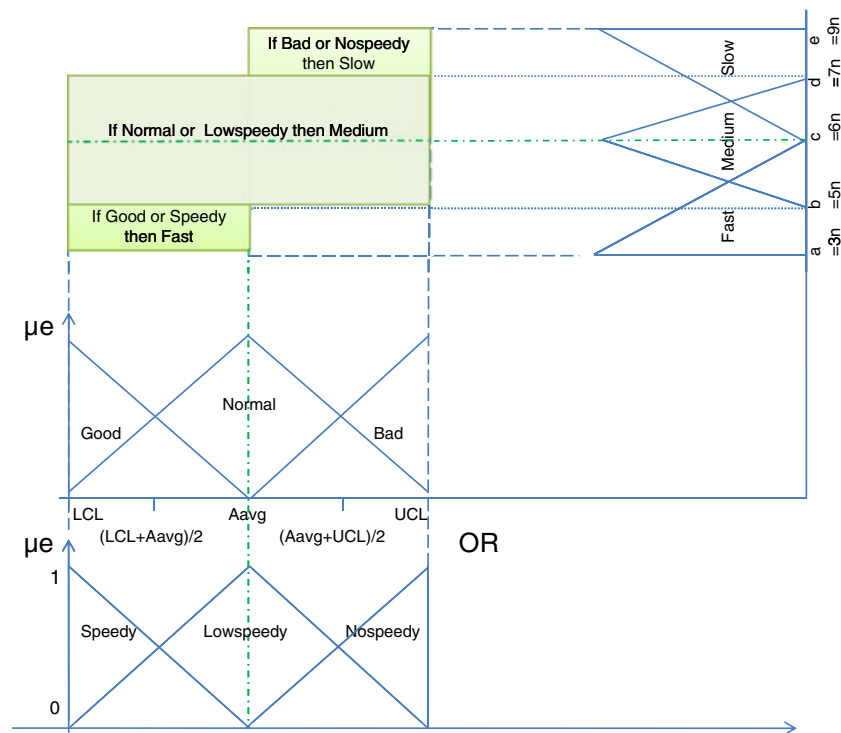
If Bad or Nospeedy then Slow

If Normal or Lowspeedy then Medium

If Good or Speedy then Fast

Slow

Medium

Fast

e =9n

d =7n

c =6n

b =5n

a =3n

μe

Good

Normal

Bad

LCL

(LCL+Aavg)/2

Aavg

(Aavg+UCL)/2

UCL

OR

μe

1

Speedy

Lowspeedy

Nospeedy

0